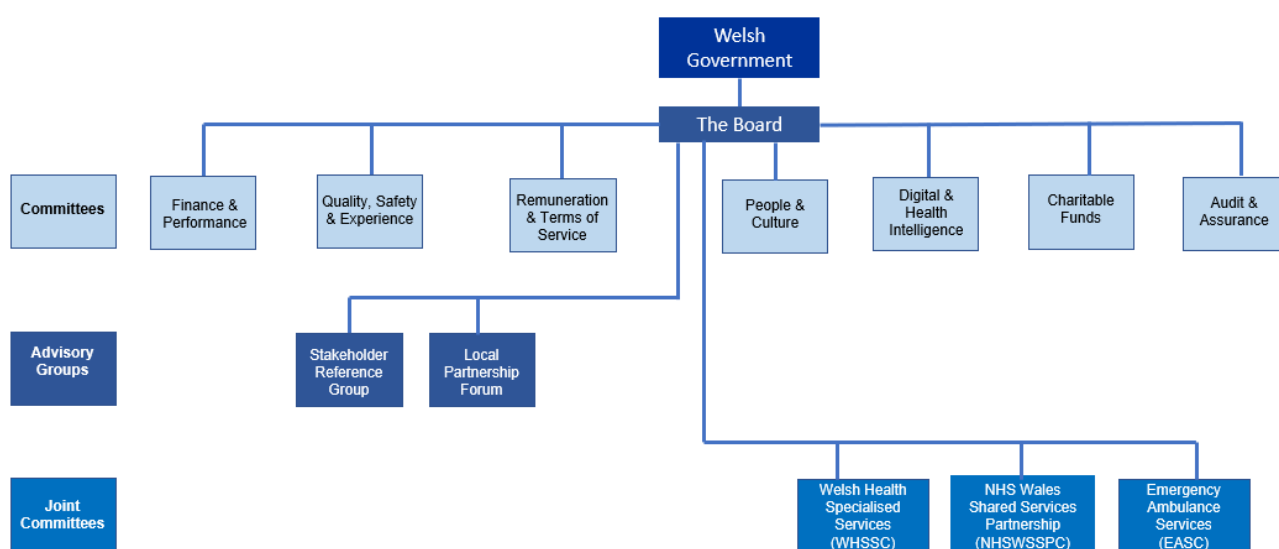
Welsh Government

The Board

Committees

Finance & Performance

Quality, Safety & Experience

Remuneration & Terms of Service

People & Culture

Digital & Health Intelligence

Charitable Funds

Audit & Assurance

Advisory Groups

Stakeholder Reference Group

Local Partnership Forum

Joint Committees

Welsh Health Specialised Services (WHSSC)

NHS Wales Shared Services Partnership (NHSWSSPC)

Emergency Ambulance Services (EASC)